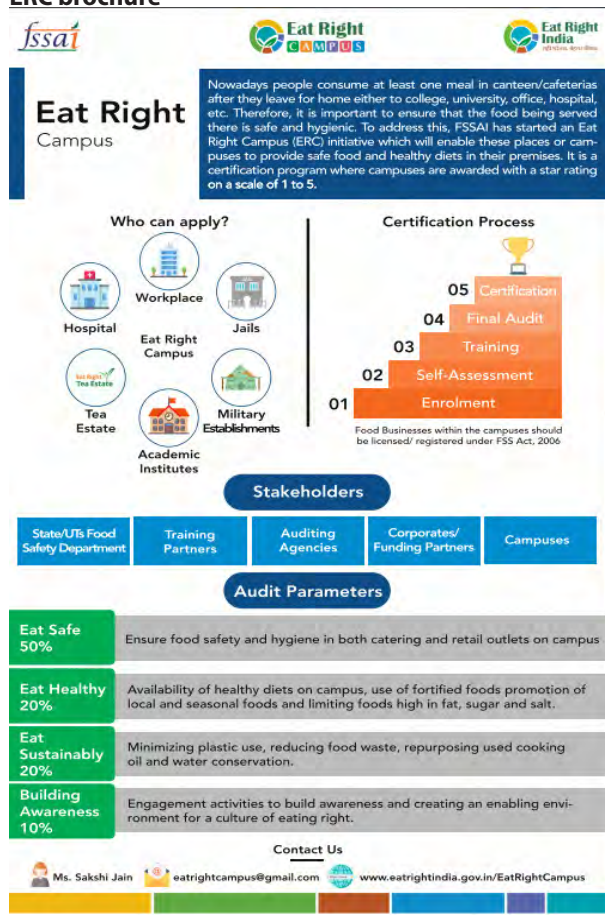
ERC brochure

fssai

Eat Right CAMPUS

Eat Right India

Eat Right Campus

Nowadays people consume at least one meal in canteen/cafeterias after they leave for home either to college, university, office, hospital, etc. Therefore, it is important to ensure that the food being served there is safe and hygienic. To address this, FSSAI has started an Eat Right Campus (ERC) initiative which will enable these places or campuses to provide safe food and healthy diets in their premises. It is a certification program where campuses are awarded with a star rating on a scale of 1 to 5.

Who can apply?

Hospital

Workplace

Jails

Eat Right Campus

Eat Right Tea Estate

Tea Estate

Military Establishments

Academic Institutes

Certification Process

05 Certification

04 Final Audit

03 Training

02 Self-Assessment

01 Enrolment

Food Businesses within the campuses should be licensed/ registered under FSS Act, 2006

Stakeholders

| State/UTs Food Safety Department | Training Partners | Auditing Agencies | Corporates/ Funding Partners | Campuses |
|---|---|---|---|---|

Audit Parameters

| Eat Safe 50% | Ensure food safety and hygiene in both catering and retail outlets on campus |
|---|---|
| Eat Healthy 20% | Availability of healthy diets on campus, use of fortified foods promotion of local and seasonal foods and limiting foods high in fat, sugar and salt. |
| Eat Sustainably 20% | Minimizing plastic use, reducing food waste, repurposing used cooking oil and water conservation. |
| Building Awareness 10% | Engagement activities to build awareness and creating an enabling environment for a culture of eating right. |

Contact Us

Ms. Sakshi Jain

eatrightcampus@gmail.com

www.eatrightindia.gov.in/EatRightCampus